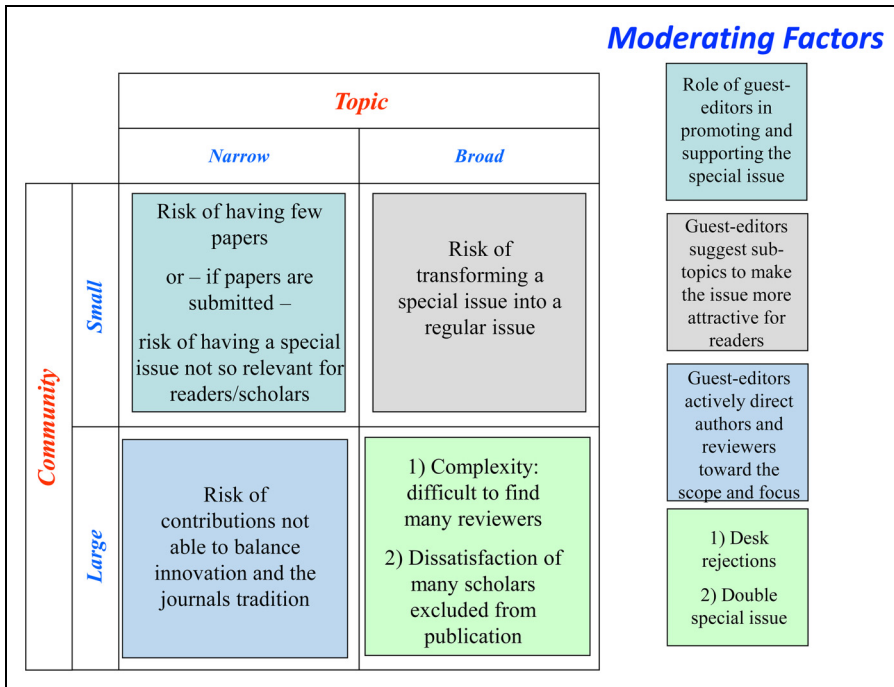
Moderating Factors

| | | Topic | |
|---|---|---|---|
| | | Narrow | Broad |
| Community | Small | Risk of having few papers or – if papers are submitted – risk of having a special issue not so relevant for readers/scholars | Risk of transforming a special issue into a regular issue |
| | Large | Risk of contributions not able to balance innovation and the journals tradition | 1) Complexity: difficult to find many reviewers 2) Dissatisfaction of many scholars excluded from publication |

Role of guest-editors in promoting and supporting the special issue

Guest-editors suggest sub-topics to make the issue more attractive for readers

Guest-editors actively direct authors and reviewers toward the scope and focus

1) Desk rejections

2) Double special issue